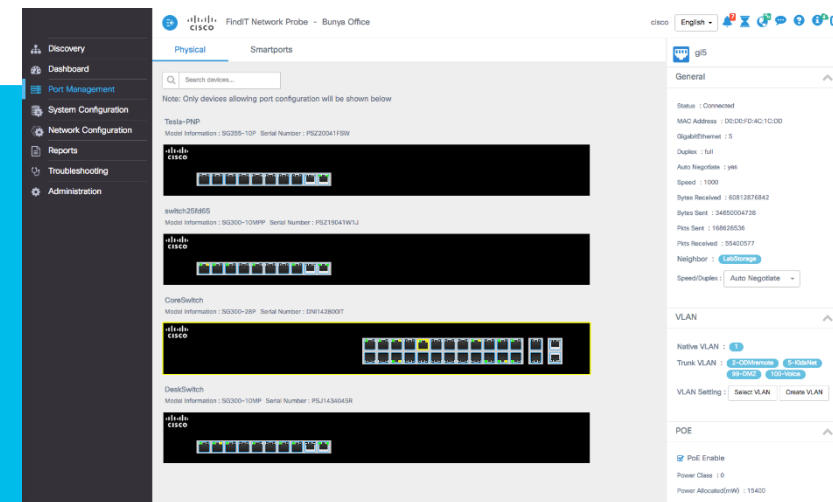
cisco FindIT Network Probe - Bunya Office

cisco English

Discovery
Dashboard
Port Management
System Configuration
Network Configuration
Reports
Troubleshooting
Administration

Physical
Smartports

Search devices...

Note: Only devices allowing port configuration will be shown below

Tesla-PNP
Model Information : SG355-10P Serial Number : PSZ20041FSW

cisco

switch25fd65
Model Information : SG300-10MPP Serial Number : PSZ19041W1J

cisco

CoreSwitch
Model Information : SG300-28P Serial Number : DNI142800IT

cisco

DeskSwitch
Model Information : SG300-10MP Serial Number : PSJ1434045R

cisco

gi5

General

Status : Connected
MAC Address : D0:D0:FD:4C:1C:D0
GigabitEthernet : 5
Duplex : full
Auto Negotiate : yes
Speed : 1000
Bytes Received : 60812876842
Bytes Sent : 34650004726
Pkts Sent : 168626536
Pkts Received : 55400577
Neighbor : LabStorage
Speed/Duplex : Auto Negotiate

VLAN

Native VLAN : 1
Trunk VLAN : 2-ODMremote 5-KidsNet 99-DMZ 100-Voice
VLAN Setting : Select VLAN Create VLAN

POE

PoE Enable
Power Class : 0
Power Allocated(mW) : 15400